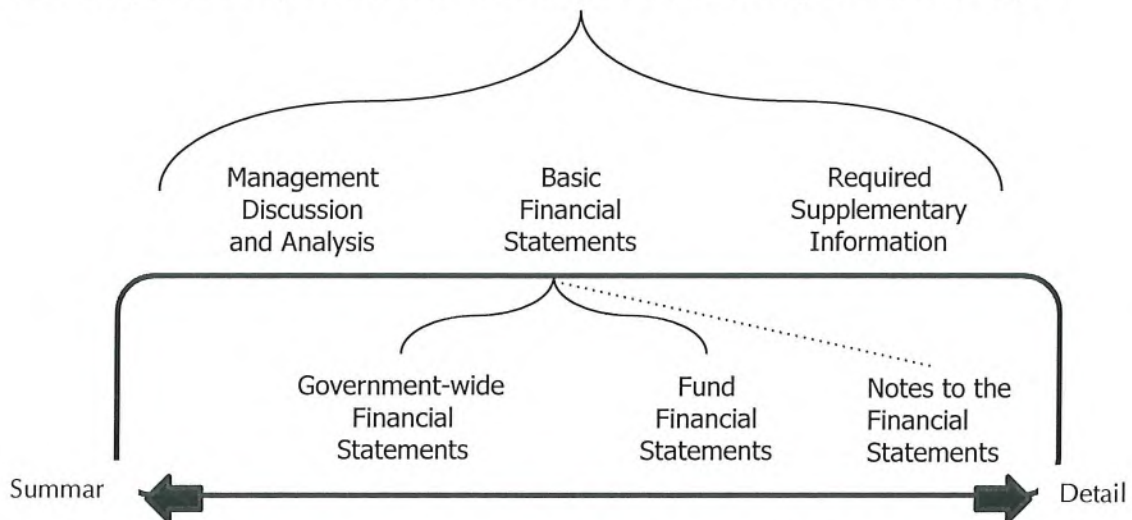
Management Discussion and Analysis

Basic Financial Statements

Required Supplementary Information

Government-wide Financial Statements

Fund Financial Statements

Notes to the Financial Statements

Summar

Detail